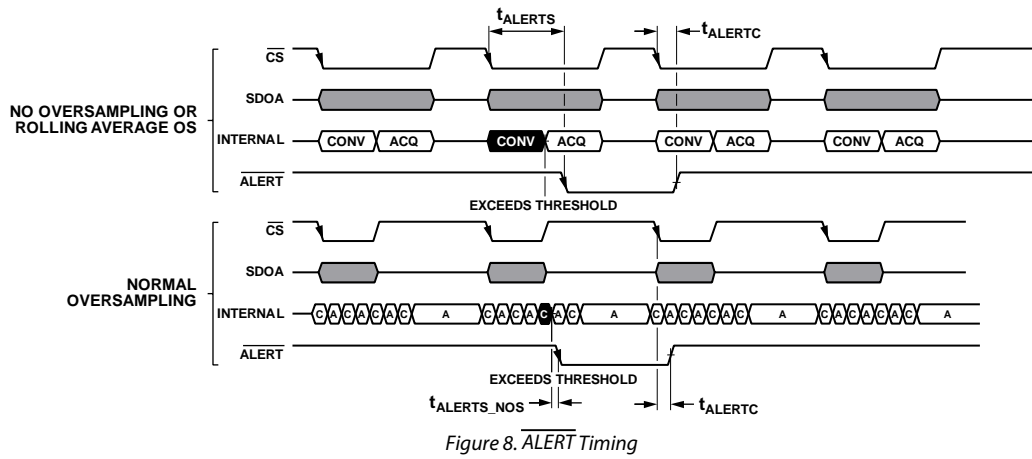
$t_{ALERTS}$

$t_{ALERTC}$

$\overline{CS}$

SDOA

NO OVERSAMPLING OR ROLLING AVERAGE OS

INTERNAL

CONV ACQ CONV ACQ CONV ACQ CONV ACQ

$\overline{ALERT}$

EXCEEDS THRESHOLD

$\overline{CS}$

SDOA

NORMAL OVERSAMPLING

INTERNAL

C A C A C A C A C A C A C A C A C A C A C A C A C A C A C A C A C A C A C A C A C A C A C A

$\overline{ALERT}$

EXCEEDS THRESHOLD

$t_{ALERTS\_NOS}$

$t_{ALERTC}$

Figure 8. $\overline{ALERT}$ Timing